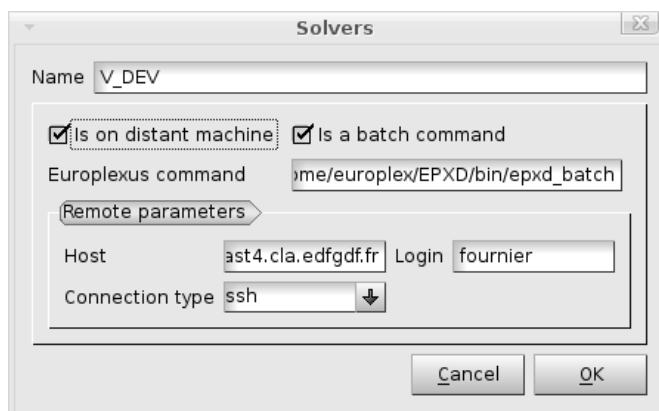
Solvers

Name V_DEV

Is on distant machine Is a batch command

Europlexus command ome/europlex/EPXD/bin/epxd_batch

Remote parameters

Host ast4.cla.edfgdf.fr Login fournier

Connection type ssh

Cancel OK